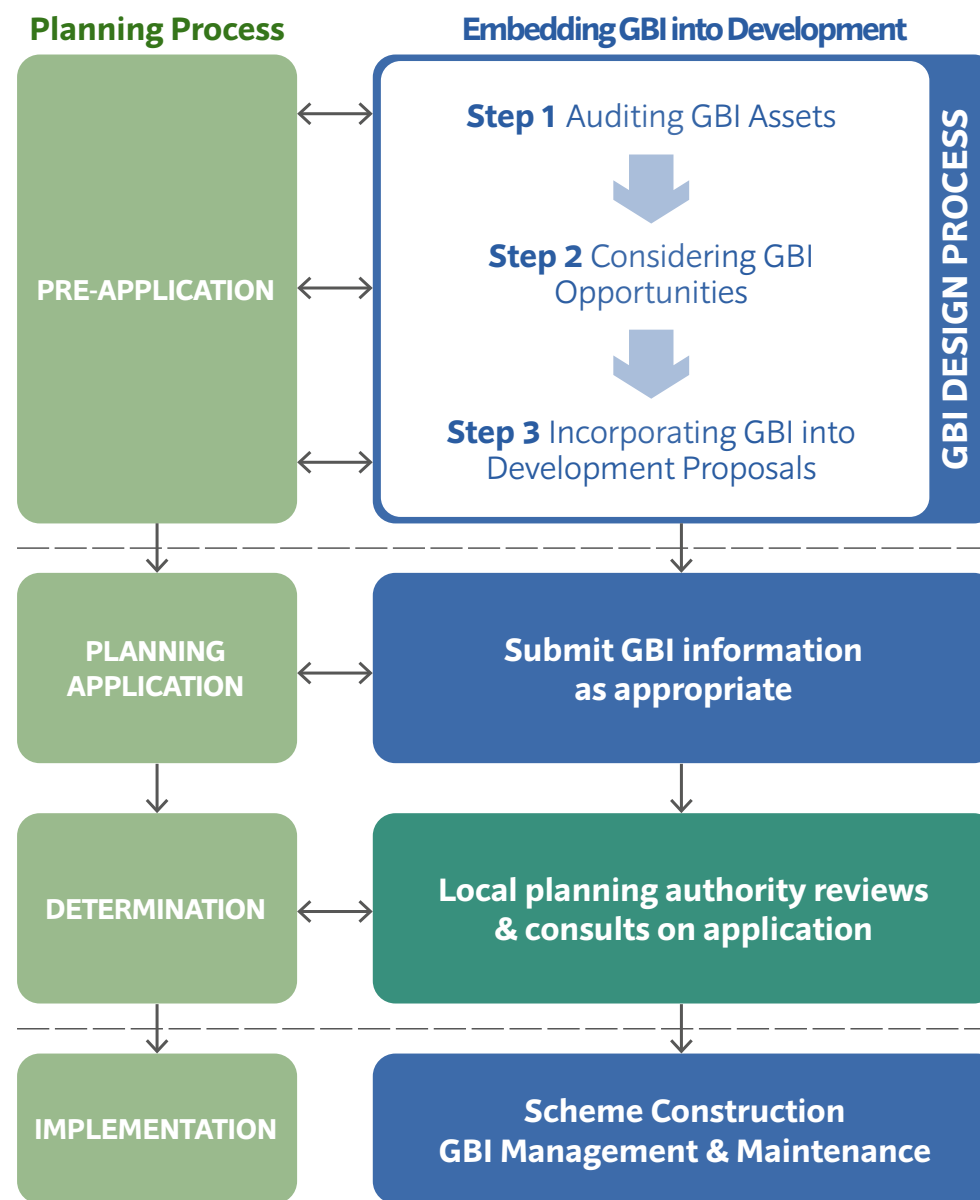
Planning Process

Embedding GBI into Development

PRE-APPLICATION

Step 1 Auditing GBI Assets

Step 2 Considering GBI Opportunities

Step 3 Incorporating GBI into Development Proposals

GBI DESIGN PROCESS

PLANNING APPLICATION

Submit GBI information as appropriate

DETERMINATION

Local planning authority reviews & consults on application

IMPLEMENTATION

Scheme Construction GBI Management & Maintenance